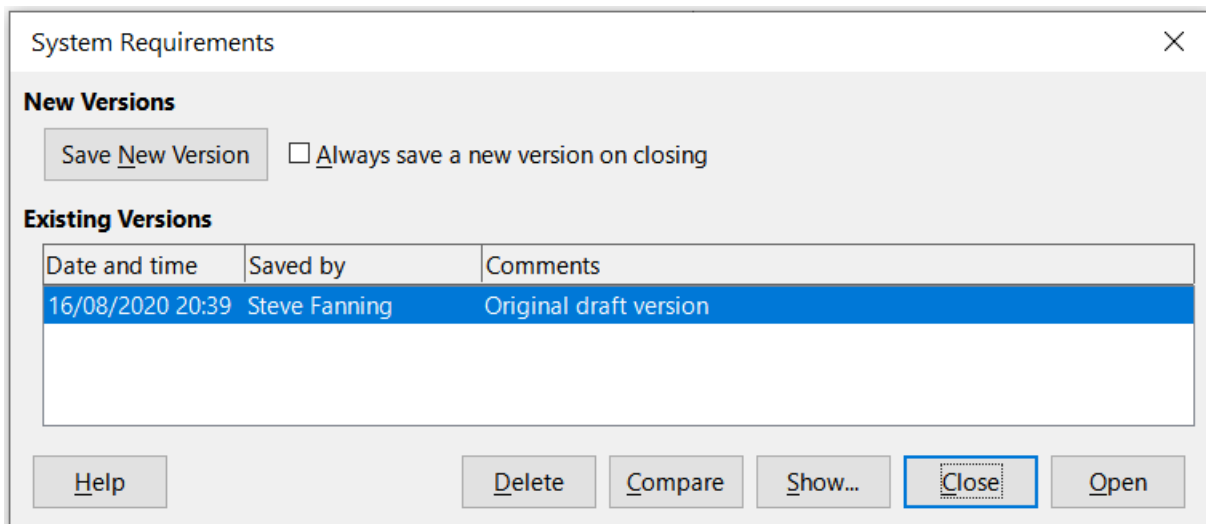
System Requirements

New Versions

Save New Version

Always save a new version on closing

Existing Versions

| Date and time | Saved by | Comments |
|---|---|---|
| 16/08/2020 20:39 | Steve Fanning | Original draft version |

Help

Delete

Compare

Show...

Close

Open